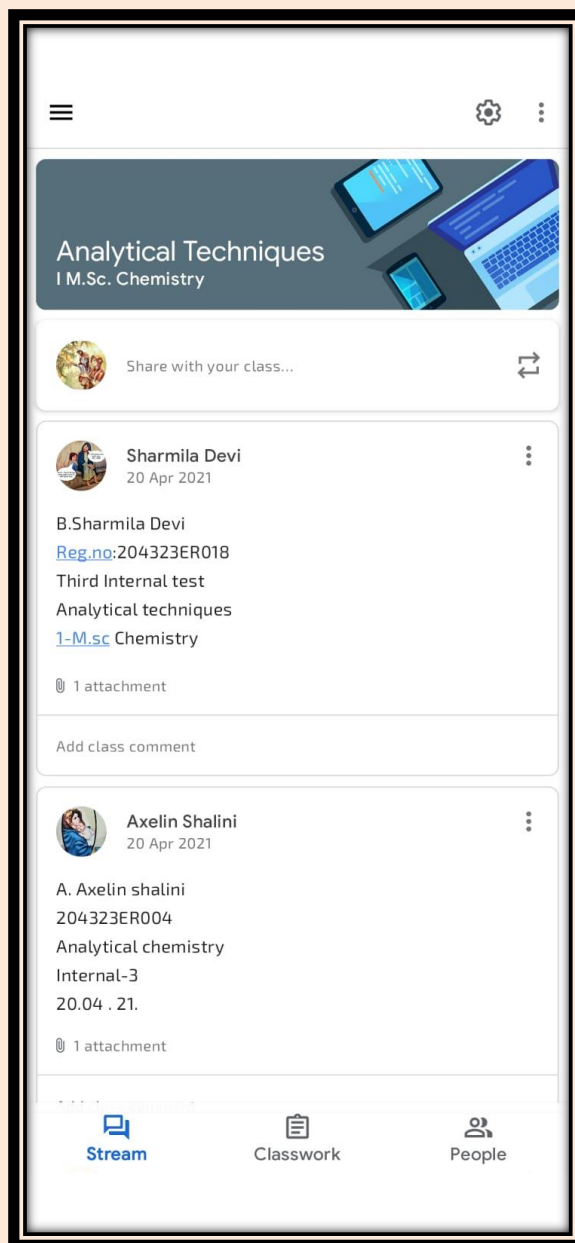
Analytical Techniques
I M.Sc. Chemistry

Share with your class...

Sharmila Devi
20 Apr 2021

B.Sharmila Devi
Reg.no:204323ER018
Third Internal test
Analytical techniques
1-M.sc Chemistry

1 attachment

Add class comment

Axelin Shalini
20 Apr 2021

A. Axelin shalini
204323ER004
Analytical chemistry
Internal-3
20.04 . 21.

1 attachment

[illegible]

Stream
Classwork
People